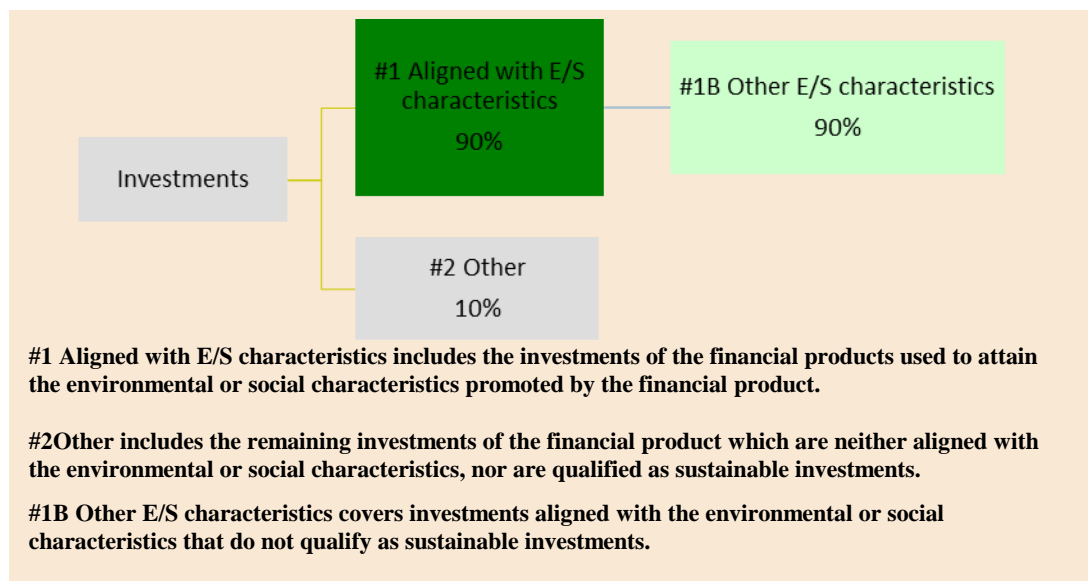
Investments

#1 Aligned with E/S characteristics
90%

#1B Other E/S characteristics
90%

#2 Other
10%

#1 Aligned with E/S characteristics includes the investments of the financial products used to attain the environmental or social characteristics promoted by the financial product.

#2Other includes the remaining investments of the financial product which are neither aligned with the environmental or social characteristics, nor are qualified as sustainable investments.

#1B Other E/S characteristics covers investments aligned with the environmental or social characteristics that do not qualify as sustainable investments.